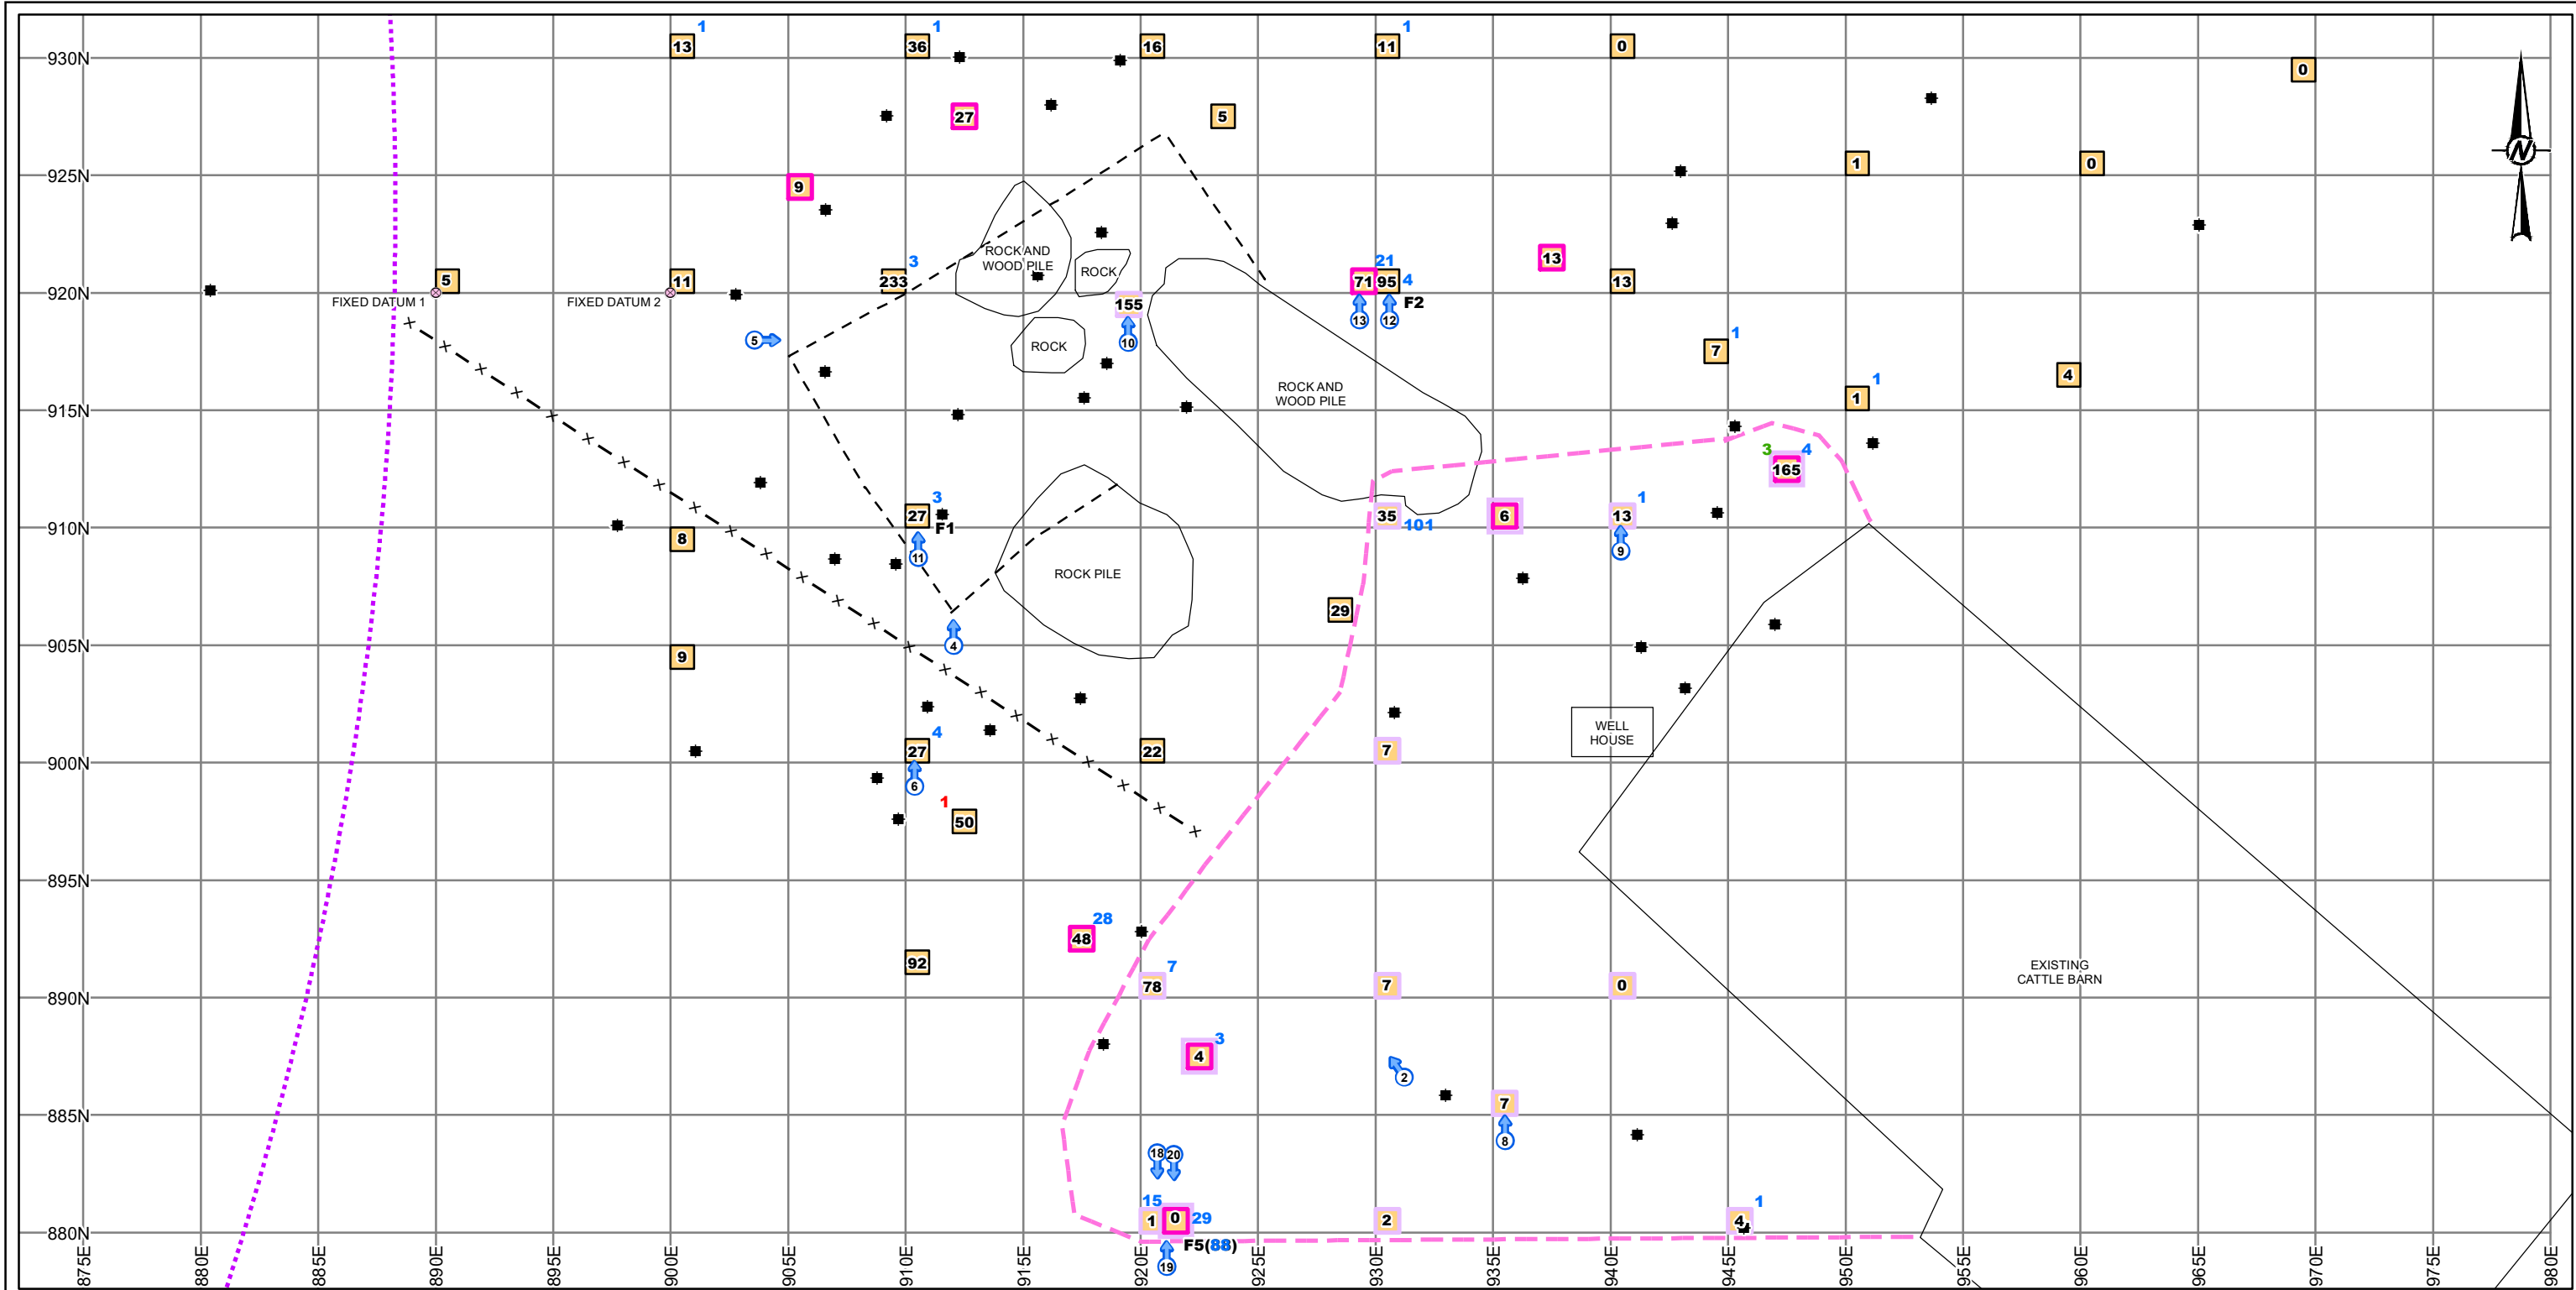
930N
925N
920N
915N
910N
905N
900N
895N
890N
885N
880N

13 1
36 1
16
11 1
0
0
27
5
9
1
0
13
21
71 95 4
F2
13 12
13
233 3
11
5
FIXED DATUM 1
FIXED DATUM 2
ROCK AND WOOD PILE
ROCK
155
10
ROCK
5
7 1
1 1
4
ROCK AND WOOD PILE
3 4
165
27 3
F1
11
8
35 101
6
13 1
9
ROCK PILE
29
4
9
WELL HOUSE
27 4
6
22
7
1
50
28
48
92
7
78
7
0
EXISTING CATTLE BARN
4 3
2
7
8
18 20
15
1 0 29
2
4 1
F5(88)
19

875E
880E
885E
890E
895E
900E
905E
910E
915E
920E
925E
930E
935E
940E
945E
950E
955E
960E
965E
970E
975E
980E
N